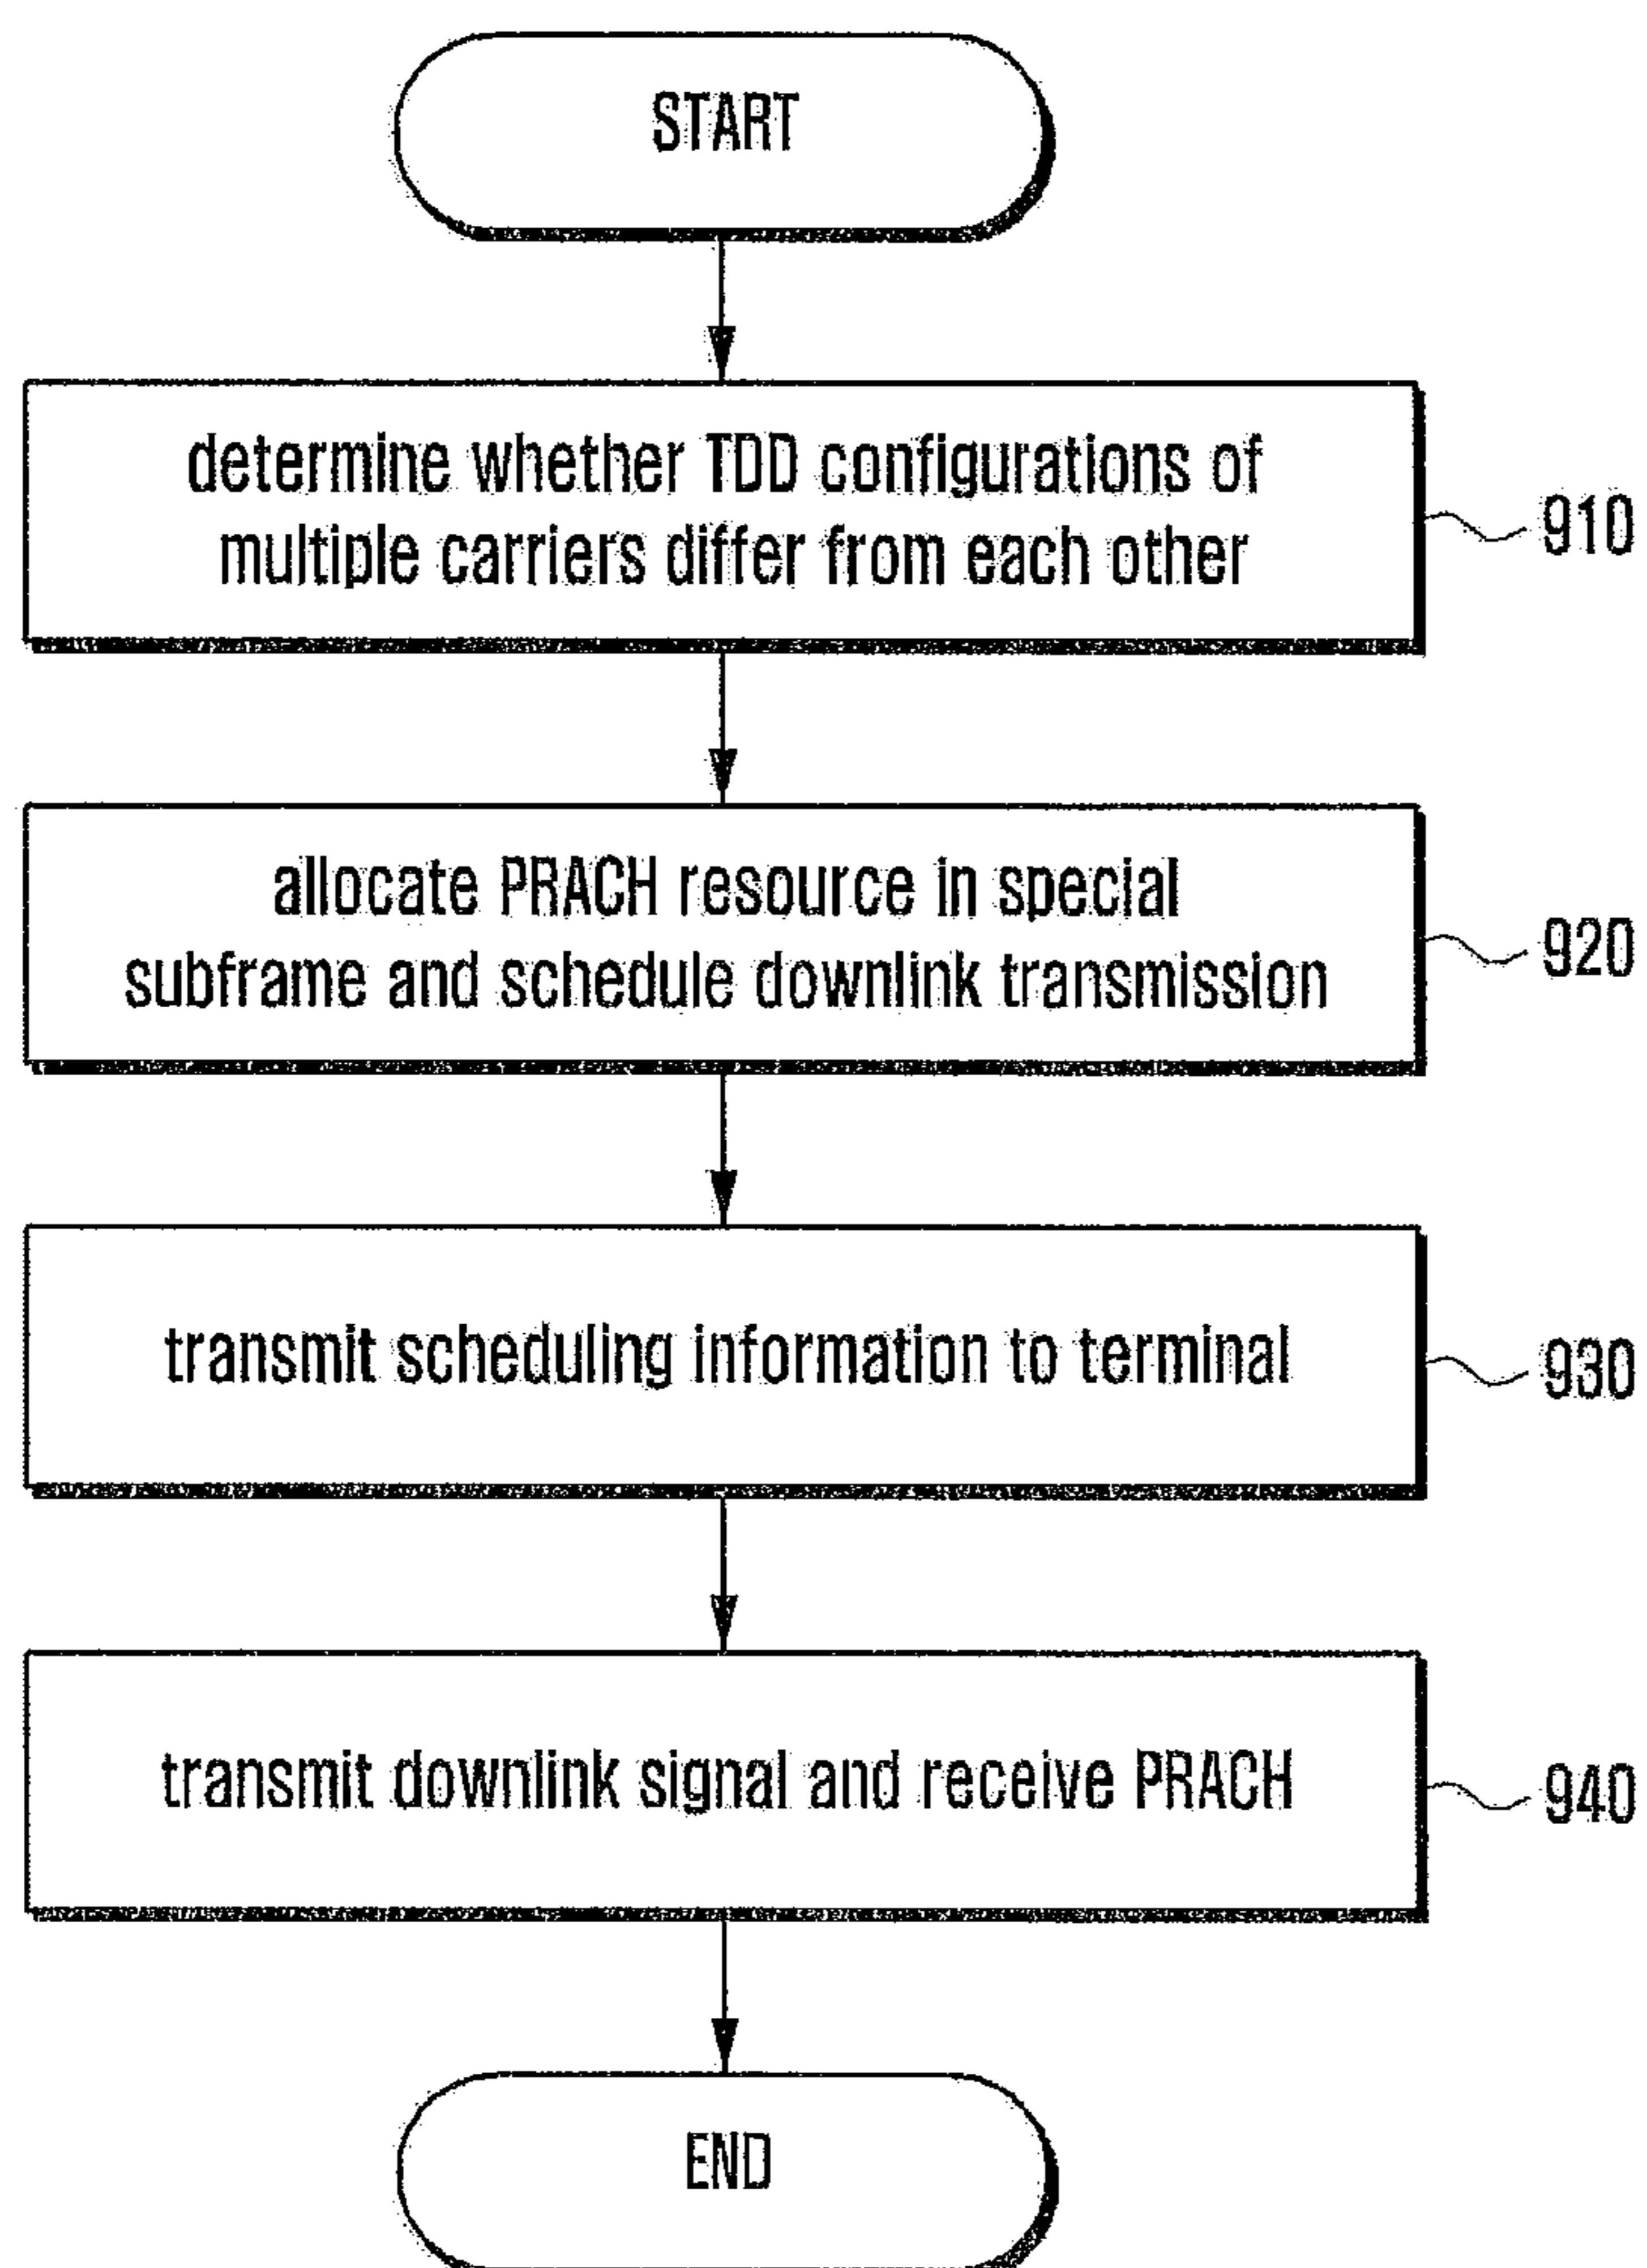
START

determine whether TDD configurations of multiple carriers differ from each other

910

allocate PRACH resource in special subframe and schedule downlink transmission

920

transmit scheduling information to terminal

930

transmit downlink signal and receive PRACH

940

END